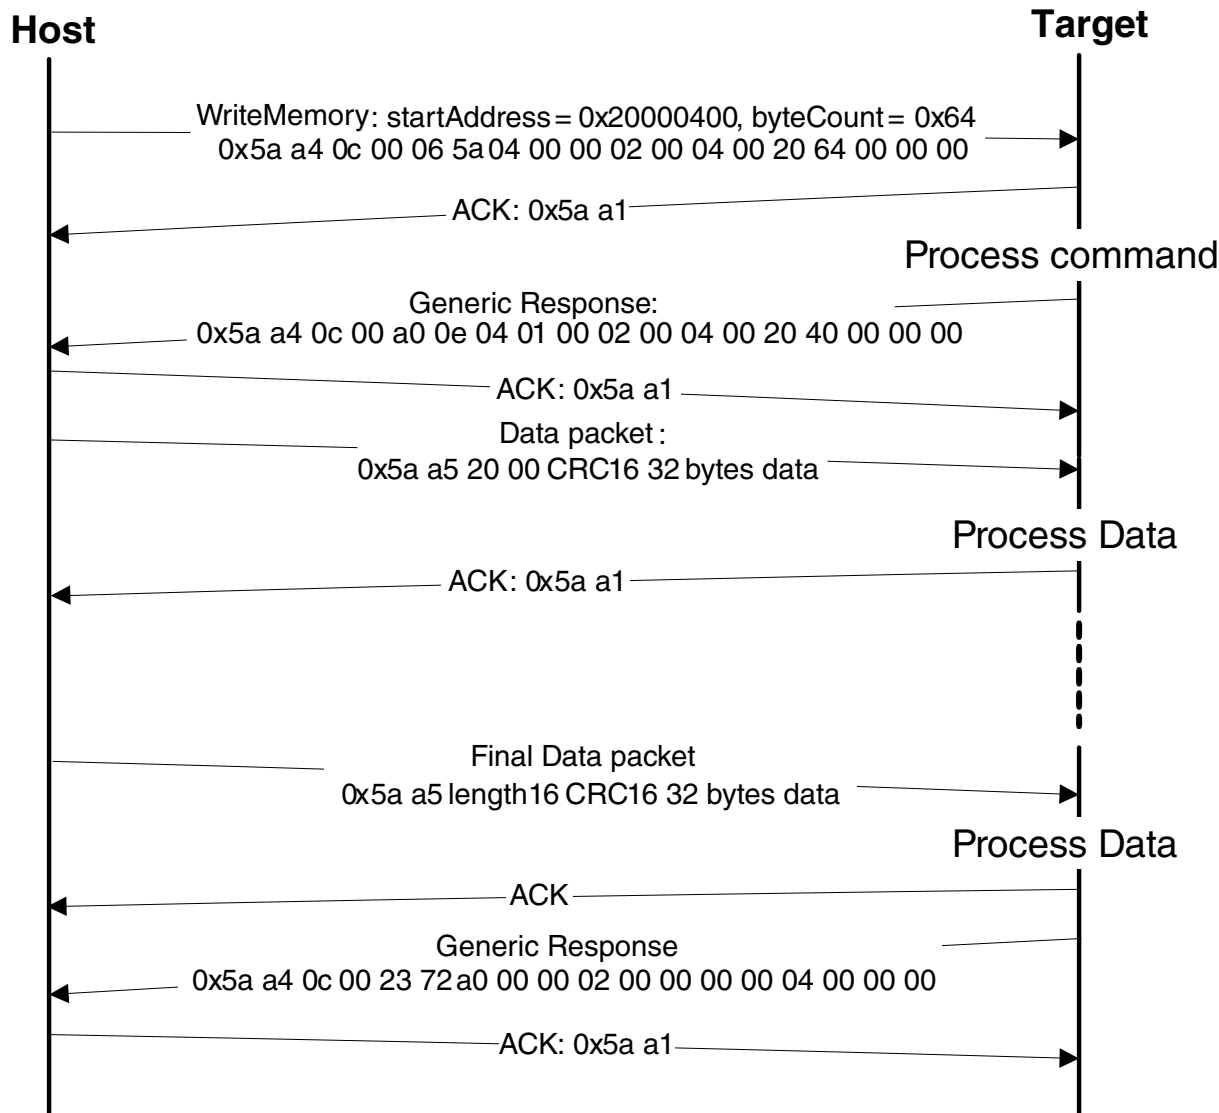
Host

Target

WriteMemory: startAddress = 0x20000400, byteCount = 0x64
0x5a a4 0c 00 06 5a 04 00 00 02 00 04 00 20 64 00 00 00

ACK: 0x5a a1

Process command

Generic Response:
0x5a a4 0c 00 a0 0e 04 01 00 02 00 04 00 20 40 00 00 00

ACK: 0x5a a1

Data packet :
0x5a a5 20 00 CRC16 32 bytes data

Process Data

ACK: 0x5a a1

Final Data packet
0x5a a5 length16 CRC16 32 bytes data

Process Data

ACK

Generic Response
0x5a a4 0c 00 23 72 a0 00 00 02 00 00 00 00 04 00 00 00

ACK: 0x5a a1